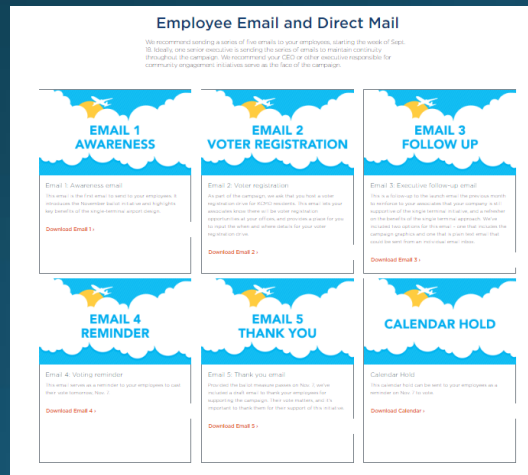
Employee Email and Direct Mail

We recommend sending a series of five emails to your employees, starting the week of Sept. 18. Ideally, one senior executive is sending the series of emails to maintain continuity throughout the campaign. We recommend your CEO or other executive responsible for community engagement initiatives serve as the face of the campaign.

EMAIL 1
AWARENESS

Email 1: Awareness email

This email is the first email to send to your employees. It introduces the November ballot initiative and highlights key benefits of the single-terminal airport design.

Download Email 1 ›

EMAIL 2
VOTER REGISTRATION

Email 2: Voter registration

As part of the campaign, we ask that you host a voter registration drive for KCMO residents. This email lets your associates know there will be voter registration opportunities at your offices and provides a place for you to input the when and where details for your voter registration drive.

Download Email 2 ›

EMAIL 3
FOLLOW UP

Email 3: Executive follow-up email

This is a follow-up to the launch email the previous month to reinforce to your associates that your company is a supporter of the single terminal initiative, and a refresher on the benefits of the single-terminal approach. We've included two options for this email – one that includes the campaign graphics and one that a plain text email that could be sent from an individual email inbox.

Download Email 3 ›

EMAIL 4
REMINDER

Email 4: Voting reminder

This email serves as a reminder to your employees to cast their vote tomorrow, Nov. 7.

Download Email 4 ›

EMAIL 5
THANK YOU

Email 5: Thank you email

Provided the ballot measure passes on Nov. 7, we've included a short email to thank your employees for supporting the campaign. Their votes matters, and it's important to thank them for their support of this initiative.

Download Email 5 ›

CALENDAR HOLD

Calendar Hold

This calendar hold can be sent to your employees as a reminder for Nov. 7 to vote.

Download Calendar ›